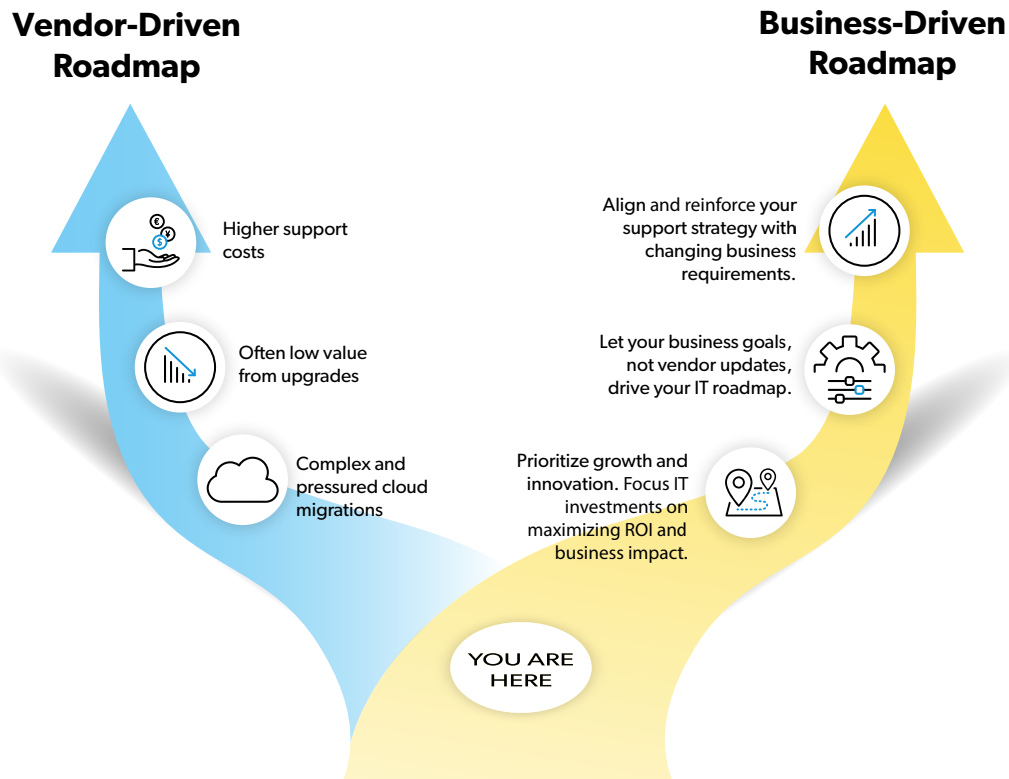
Vendor-Driven Roadmap

Higher support costs

Often low value from upgrades

Complex and pressured cloud migrations

Business-Driven Roadmap

Align and reinforce your support strategy with changing business requirements.

Let your business goals, not vendor updates, drive your IT roadmap.

Prioritize growth and innovation. Focus IT investments on maximizing ROI and business impact.

YOU ARE HERE